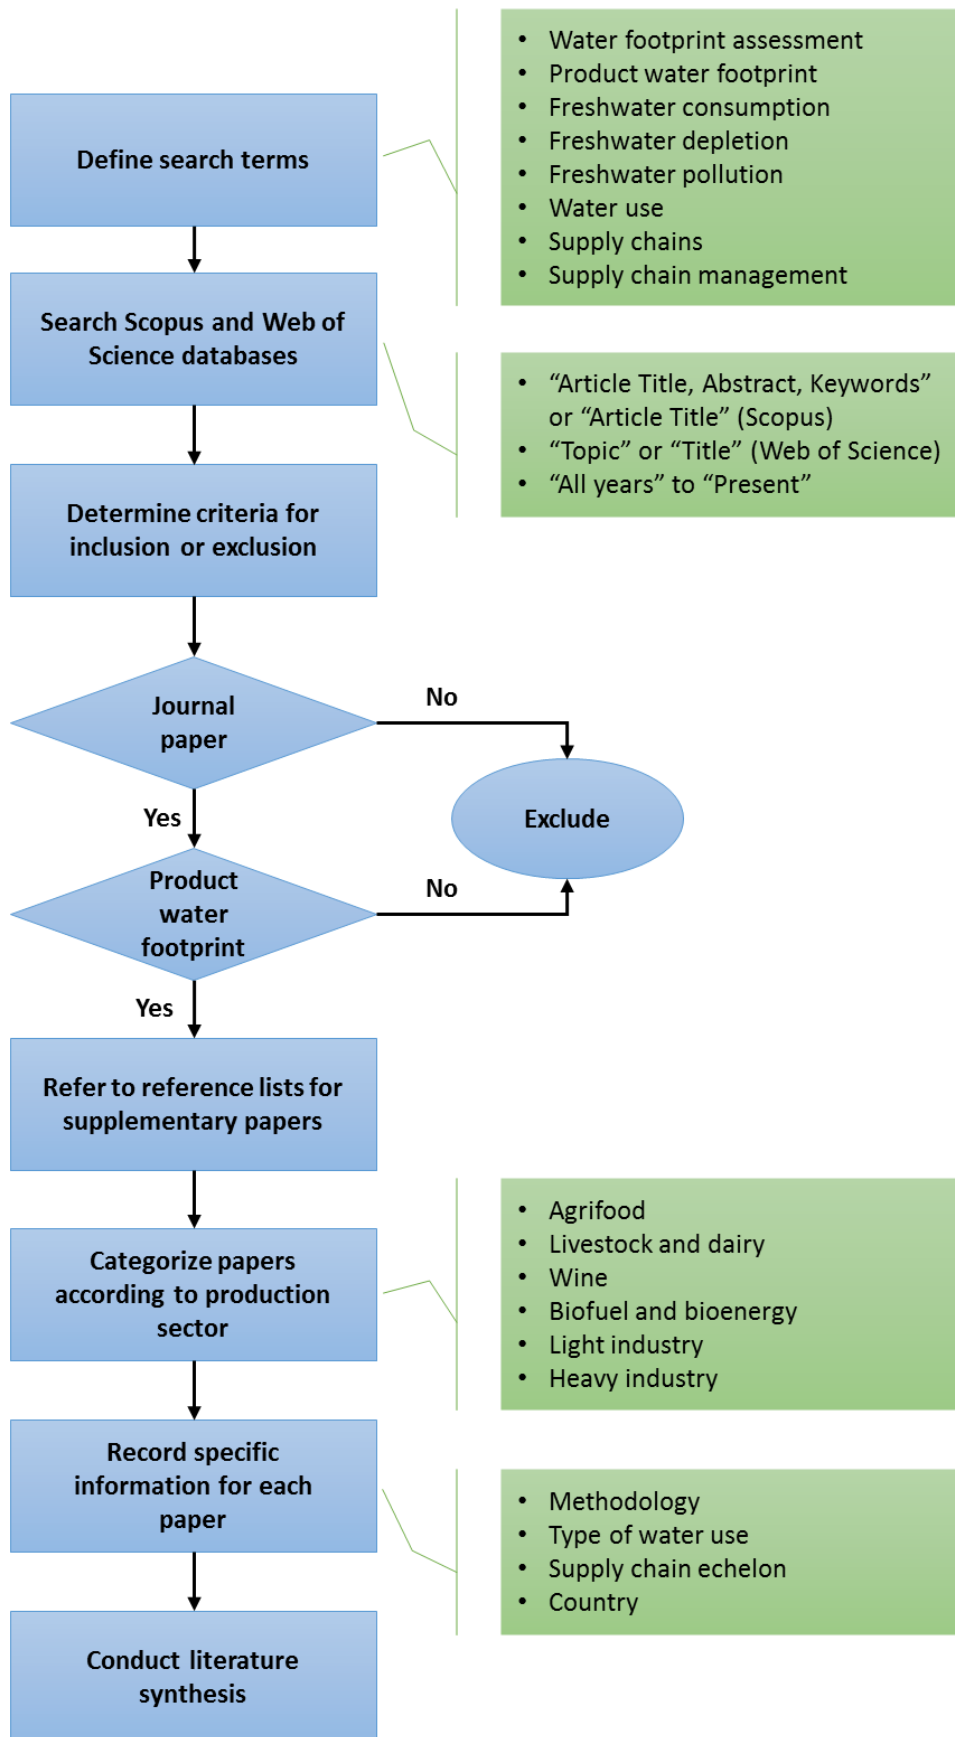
Define search terms

- Water footprint assessment
- Product water footprint
- Freshwater consumption
- Freshwater depletion
- Freshwater pollution
- Water use
- Supply chains
- Supply chain management

Search Scopus and Web of Science databases

- “Article Title, Abstract, Keywords” or “Article Title” (Scopus)
- “Topic” or “Title” (Web of Science)
- “All years” to “Present”

Determine criteria for inclusion or exclusion

Journal paper

No

Exclude

Yes

Product water footprint

No

Yes

Refer to reference lists for supplementary papers

Categorize papers according to production sector

- Agrifood
- Livestock and dairy
- Wine
- Biofuel and bioenergy
- Light industry
- Heavy industry

Record specific information for each paper

- Methodology
- Type of water use
- Supply chain echelon
- Country

Conduct literature synthesis